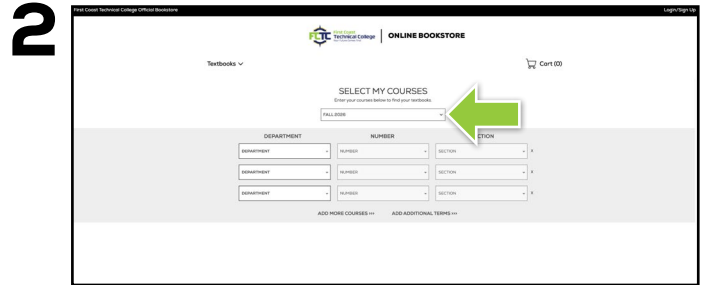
2

First Coast Technical College Official Bookstore

Login/Sign Up

FCTC First Coast Technical College

ONLINE BOOKSTORE

Textbooks

Cart (0)

SELECT MY COURSES

Enter your courses below to find your textbooks

FALL 2026

DEPARTMENT

NUMBER

SECTION

DEPARTMENT

NUMBER

SECTION

x

DEPARTMENT

NUMBER

SECTION

x

DEPARTMENT

NUMBER

SECTION

x

ADD MORE COURSES >>>

ADD ADDITIONAL TERMS >>>